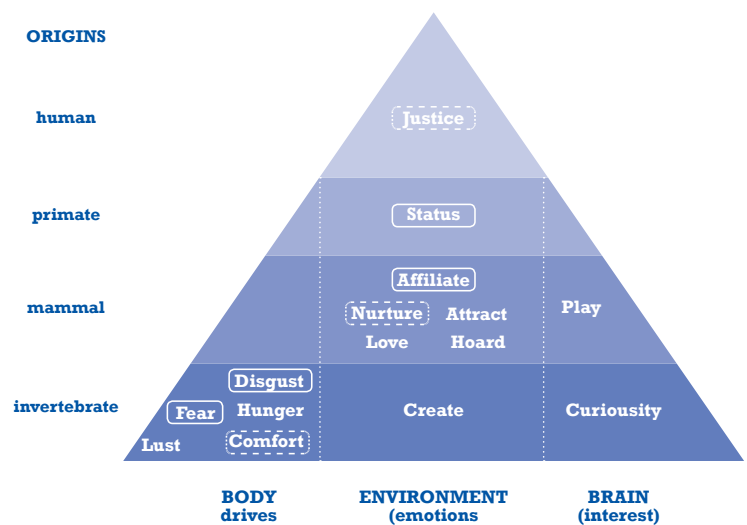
ORIGINS

human

primate

mammal

invertebrate

Justice

Status

Affiliate

Nurture Attract

Love Hoard

Play

Disgust

Fear Hunger

Lust Comfort

Create

Curiousity

BODY drives

ENVIRONMENT (emotions

BRAIN (interest)